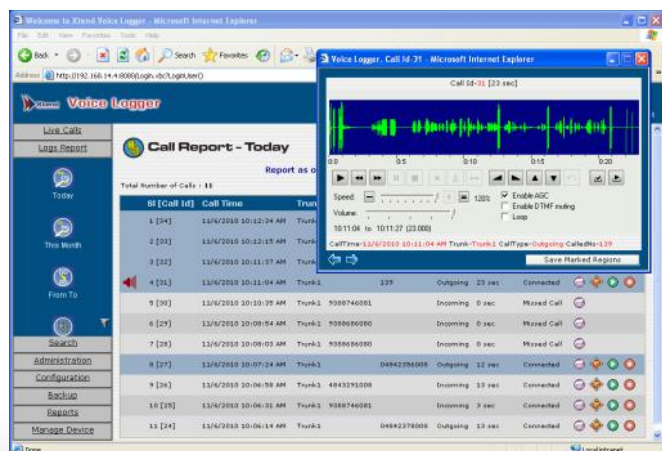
Welcome to Xlend Voice Logger - Microsoft Internet Explorer

File Edit View Favorites Tools Help

Back Search Favorites

Address http://192.168.14.4:8080/Login.do?LoginUser()

Voice Logger

Live Calls

Logs Report

Today

This Month

From To

Search

Administration

Configuration

Backup

Reports

Manage Device

Call Report - Today

Report as o

Total Number of Calls : 11

| Sl [Call Id] | Call Time | Trun | | | | | | |
|---|---|---|---|---|---|---|---|---|
| 1 [34] | 11/6/2010 10:12:34 AM | Trun | | | | | | |
| 2 [33] | 11/6/2010 10:12:15 AM | Trun | | | | | | |
| 3 [32] | 11/6/2010 10:11:37 AM | Trun | | | | | | |
| 4 [31] | 11/6/2010 10:11:04 AM | Trunk1 | | 139 | Outgoing | 23 sec | Connected | |
| 5 [30] | 11/6/2010 10:10:35 AM | Trunk1 | 9388746081 | | Incoming | 0 sec | Missed Call | |
| 6 [29] | 11/6/2010 10:08:54 AM | Trunk1 | 9388686080 | | Incoming | 0 sec | Missed Call | |
| 7 [28] | 11/6/2010 10:08:03 AM | Trunk1 | 9388686080 | | Incoming | 0 sec | Missed Call | |
| 8 [27] | 11/6/2010 10:07:24 AM | Trunk1 | | 04842356008 | Outgoing | 12 sec | Connected | |
| 9 [26] | 11/6/2010 10:06:58 AM | Trunk1 | 4843291008 | | Incoming | 13 sec | Connected | |
| 10 [25] | 11/6/2010 10:06:31 AM | Trunk1 | 9388746081 | | Incoming | 3 sec | Connected | |
| 11 [24] | 11/6/2010 10:06:14 AM | Trunk1 | | 04842378008 | Outgoing | 13 sec | Connected | |

Voice Logger. Call Id-31 - Microsoft Internet Explorer

Call Id-31 [23 sec]

0:0 0:5 0:10 0:15 0:20

Speed 120%

Volume

Enable AGC

Enable DTMF muting

Loop

10:11:04 to 10:11:27 (23.000)

CallTime-11/6/2010 10:11:04 AM Trunk-Trunk1 CallType-Outgoing CalledNo-139

Save Marked Regions

Done

Local intranet